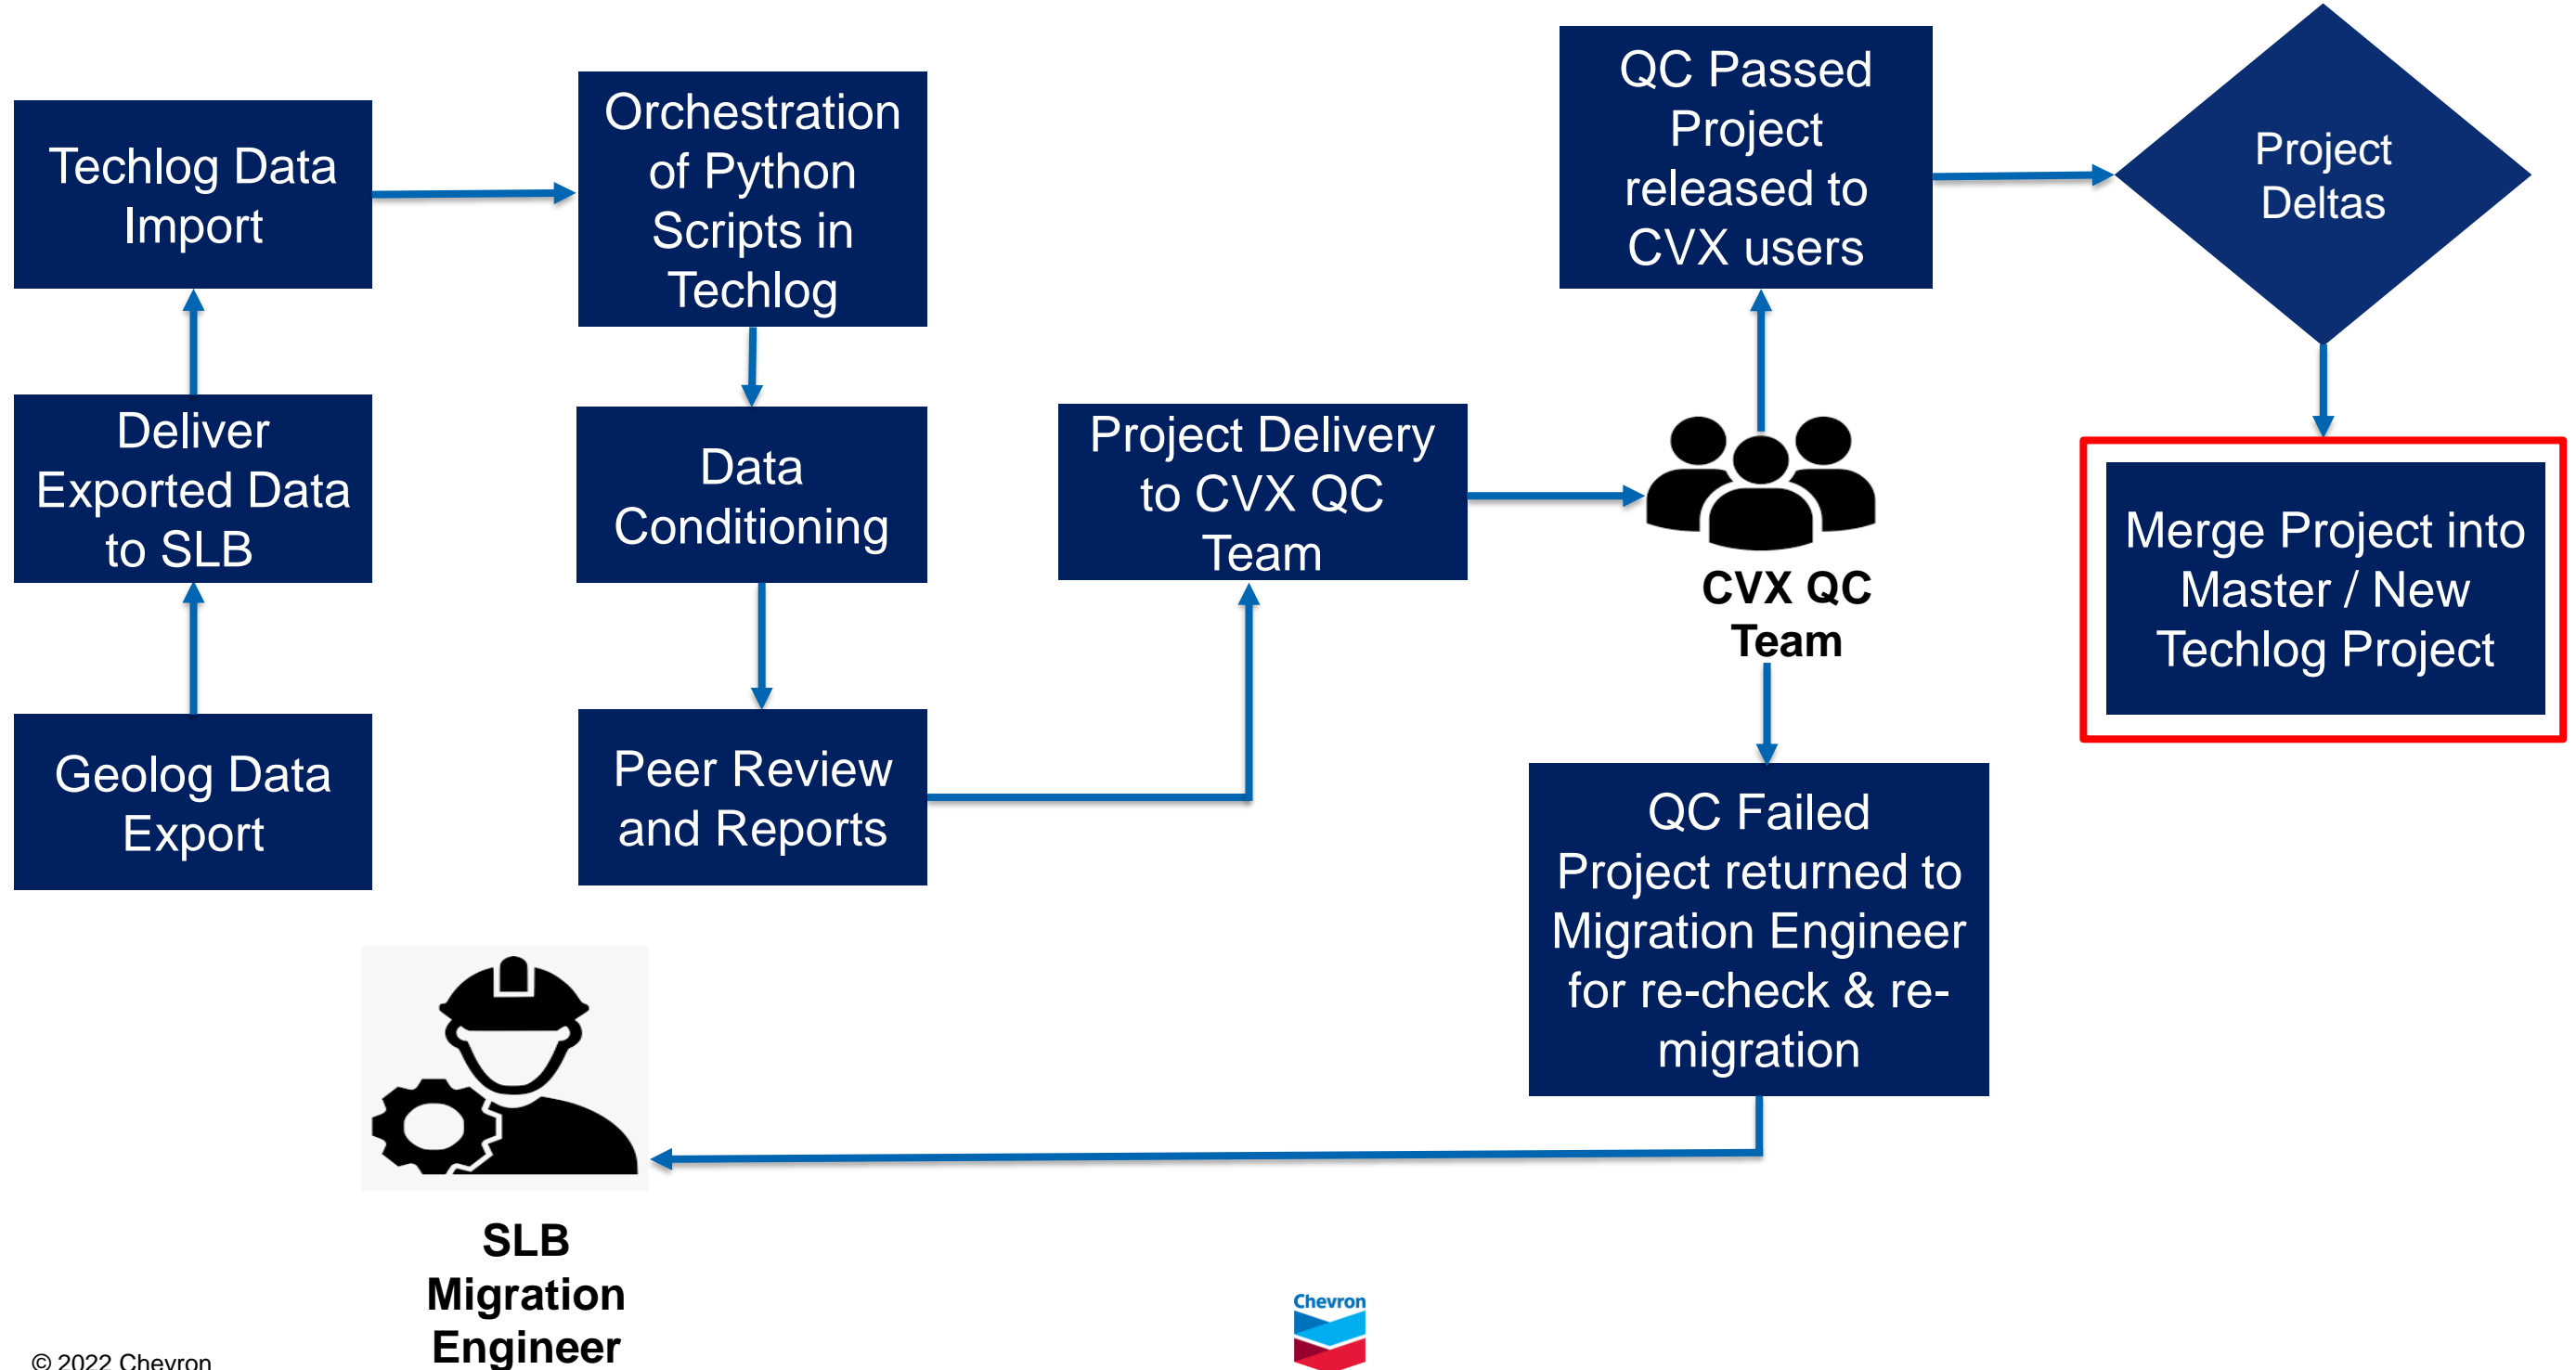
Techlog Data Import

Orchestration of Python Scripts in Techlog

QC Passed Project released to CVX users

Project Deltas

Deliver Exported Data to SLB

Data Conditioning

Project Delivery to CVX QC Team

CVX QC Team

Merge Project into Master / New Techlog Project

Geolog Data Export

Peer Review and Reports

QC Failed Project returned to Migration Engineer for re-check & re-migration

SLB Migration Engineer

© 2022 Chevron

Chevron